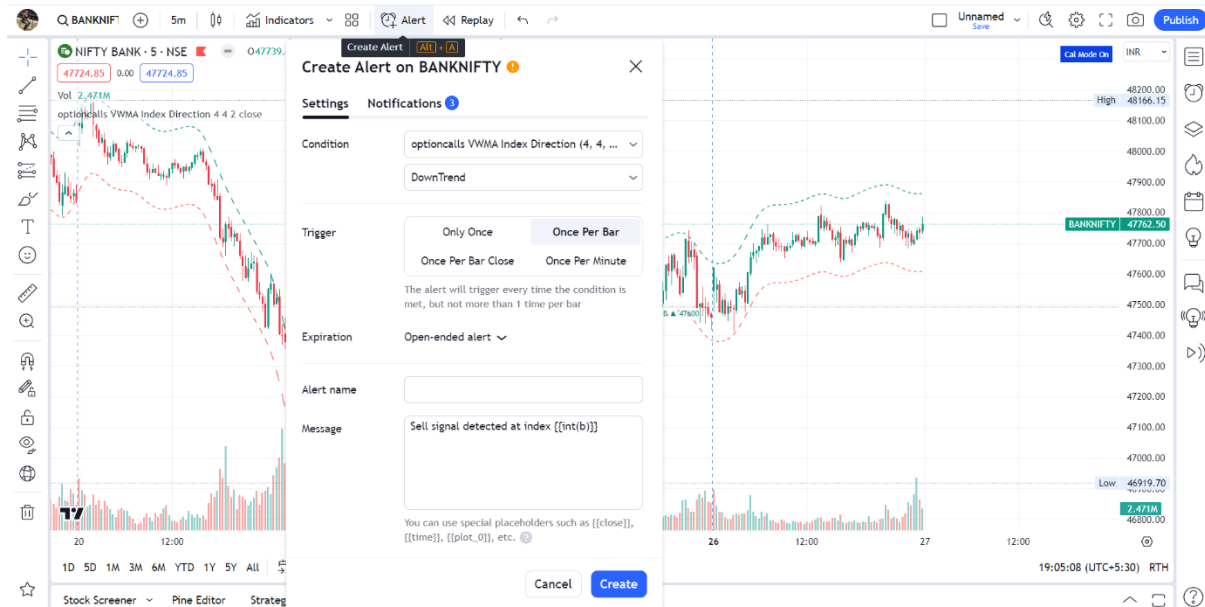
BANKNIFT 5m Indicators Alert Replay Unnamed Save Publish

Create Alert Alt + A

NIFTY BANK · 5 · NSE O47739.

47724.85 0.00 47724.85

Vol 2.471M

optioncalls VWMA Index Direction 4 4 2 close

Cal Mode On INR

Create Alert on BANKNIFTY

Settings Notifications 3

Condition optioncalls VWMA Index Direction (4, 4, ...

DownTrend

Trigger Only Once Once Per Bar Once Per Bar Close Once Per Minute

The alert will trigger every time the condition is met, but not more than 1 time per bar

Expiration Open-ended alert

Alert name

Message Sell signal detected at index [[int(b)]]

You can use special placeholders such as {{close}}, {{time}}, {{plot_0}}, etc.

Cancel Create

48200.00 High 48166.15 48100.00 48000.00 47900.00 47800.00 BANKNIFTY 47762.50 47700.00 47600.00 47500.00 47400.00 47300.00 47200.00 47100.00 47000.00 Low 46919.70 2.471M 46800.00

20 12:00 26 12:00 27 12:00

1D 5D 1M 3M 6M YTD 1Y 5Y All

19:05:08 (UTC+5:30) RTH

Stock Screener Pine Editor Strateg